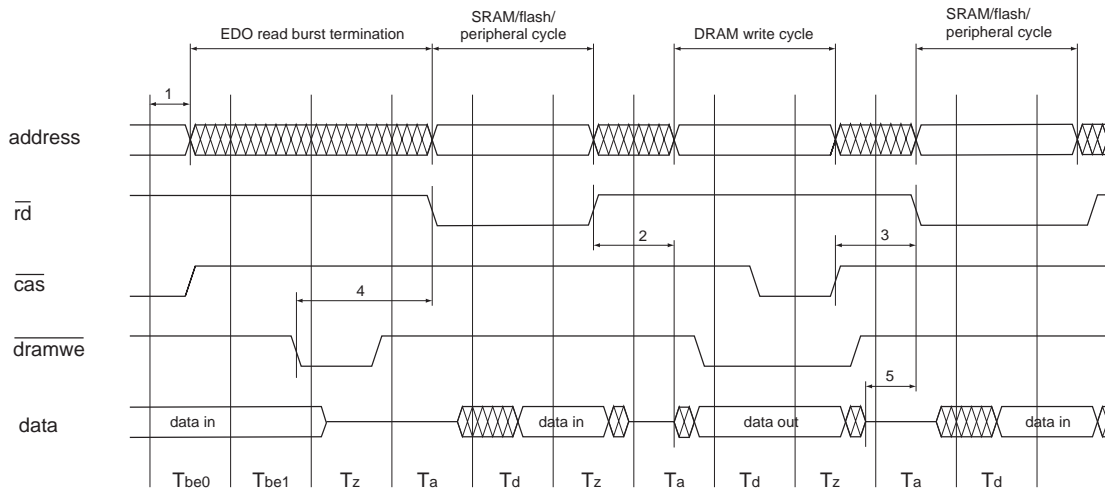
EDO read burst termination
SRAM/flash/ peripheral cycle
DRAM write cycle
SRAM/flash/ peripheral cycle

1

address

$\overline{\text{rd}}$

2

3

$\overline{\text{cas}}$

4

$\overline{\text{dramwe}}$

5

data

data in
data in
data out
data in

$T_{be0}$ $T_{be1}$ $T_z$ $T_a$ $T_d$ $T_z$ $T_a$ $T_d$ $T_z$ $T_a$ $T_d$